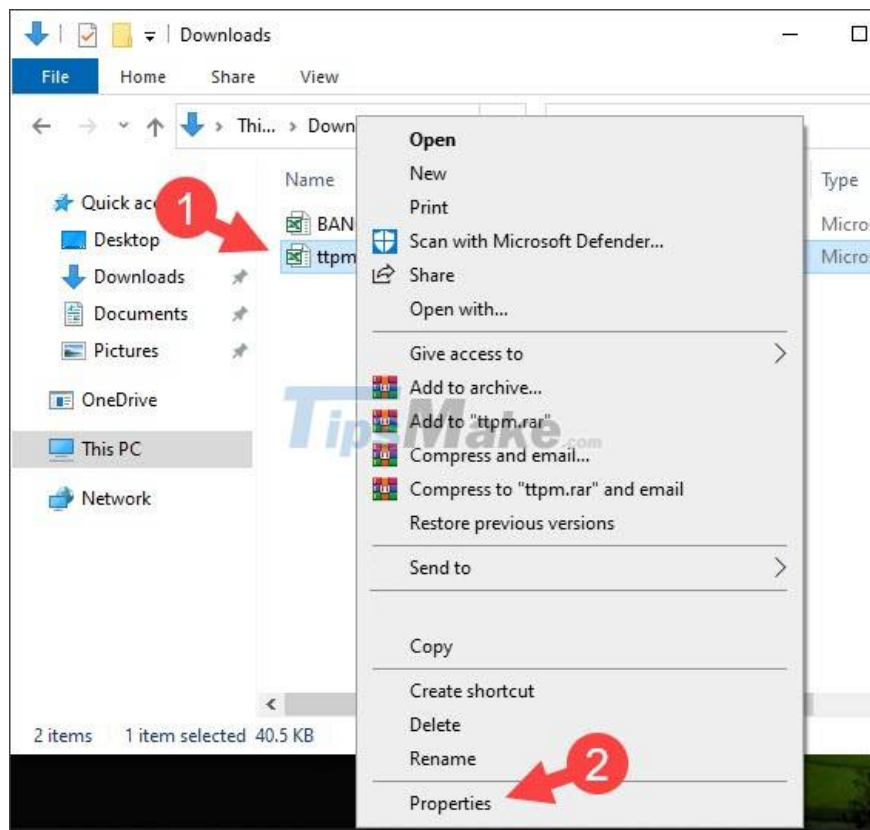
Downloads

File Home Share View

Thi... > Down

Name

BAN

ttpm

Type

Micro

Micro

Quick ac

Desktop

Downloads

Documents

Pictures

OneDrive

This PC

Network

1

Open

New

Print

Scan with Microsoft Defender...

Share

Open with...

Give access to

Add to archive...

Add to "ttpm.rar"

Compress and email...

Compress to "ttpm.rar" and email

Restore previous versions

Send to

Copy

Create shortcut

Delete

Rename

Properties

2

TipsMake.com

2 items 1 item selected 40.5 KB